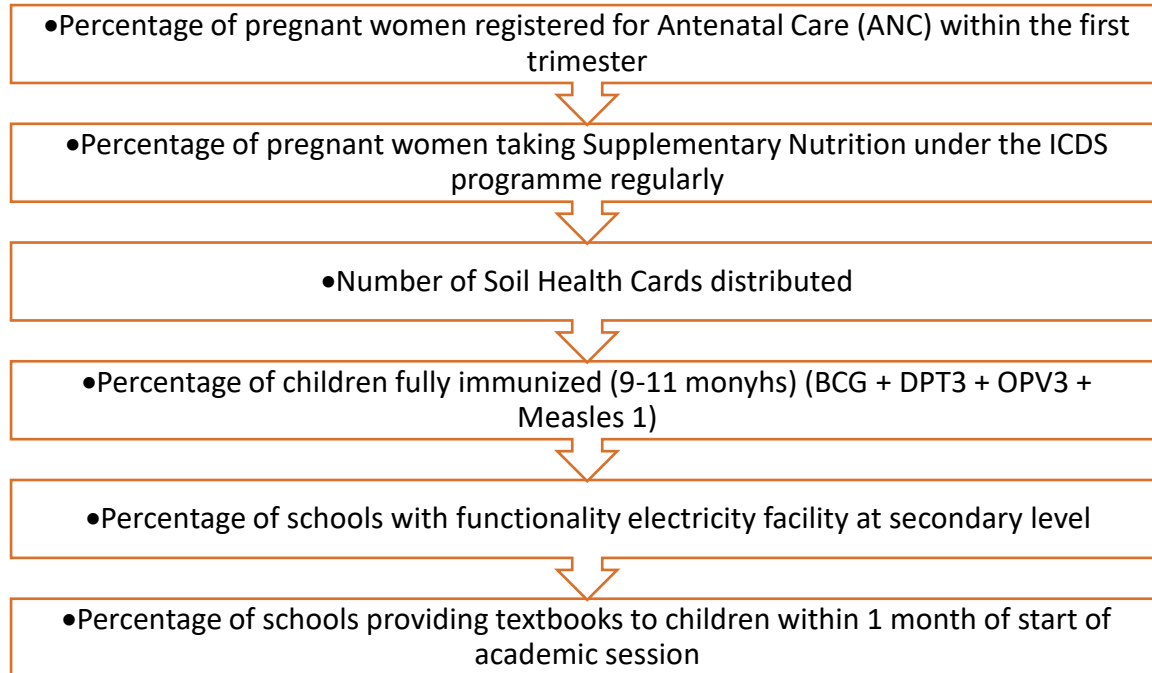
•Percentage of pregnant women registered for Antenatal Care (ANC) within the first trimester

•Percentage of pregnant women taking Supplementary Nutrition under the ICDS programme regularly

•Number of Soil Health Cards distributed

•Percentage of children fully immunized (9-11 monyhs) (BCG + DPT3 + OPV3 + Measles 1)

•Percentage of schools with functionality electricity facility at secondary level

•Percentage of schools providing textbooks to children within 1 month of start of academic session